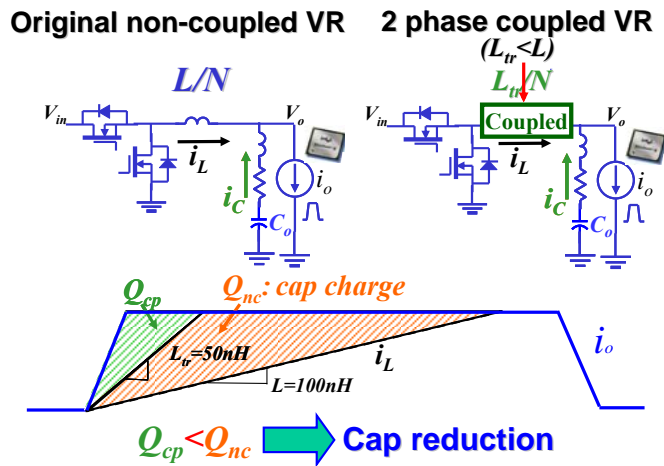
Original non-coupled VR

2 phase coupled VR

$(L_{tr}<L)$

$L/N$

$V_{in}$

$V_o$

$i_L$

$i_C$

$C_o$

$i_o$

$L_{tr}/N$

Coupled

$V_{in}$

$V_o$

$i_L$

$i_C$

$C_o$

$i_o$

$Q_{cp}$

$Q_{nc}$: cap charge

$L_{tr}=50nH$

$i_L$

$L=100nH$

$i_o$

$Q_{cp}<Q_{nc}$ Cap reduction